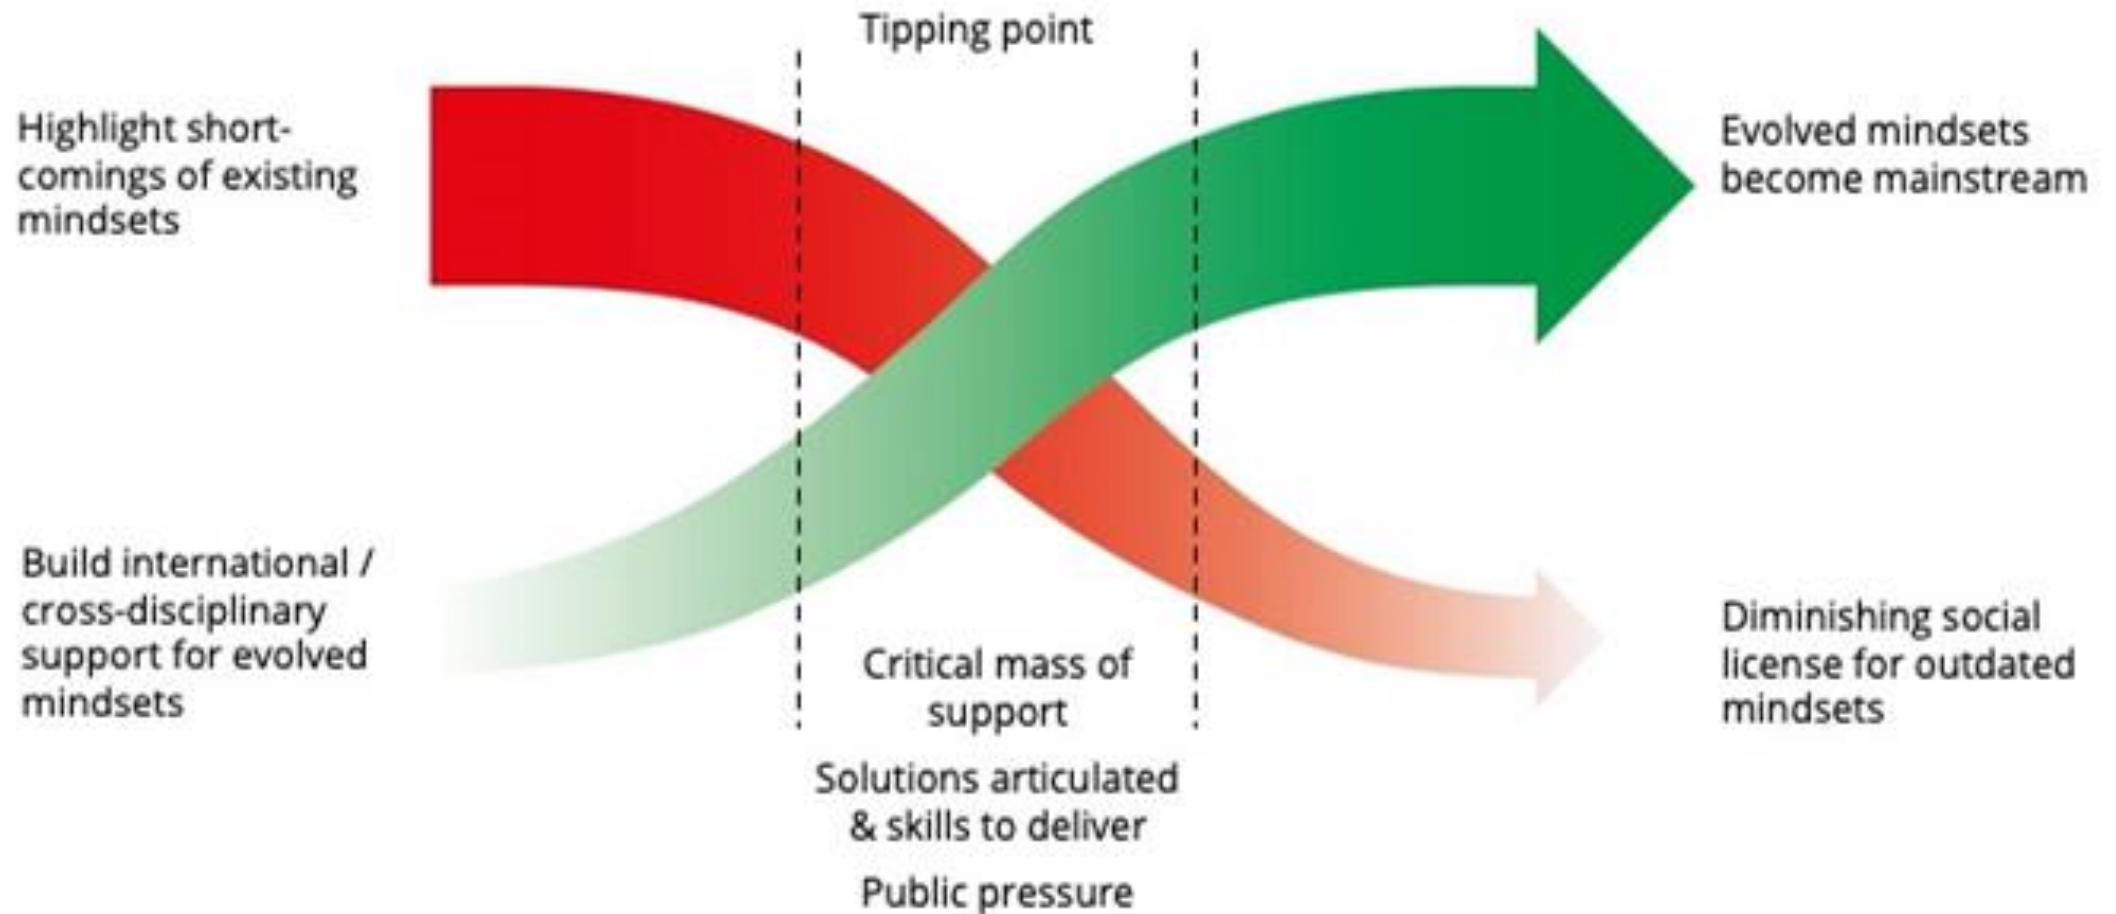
Tipping point

Highlight shortcomings of existing mindsets

Evolved mindsets become mainstream

Build international / cross-disciplinary support for evolved mindsets

Critical mass of support

Solutions articulated & skills to deliver

Public pressure

Diminishing social license for outdated mindsets